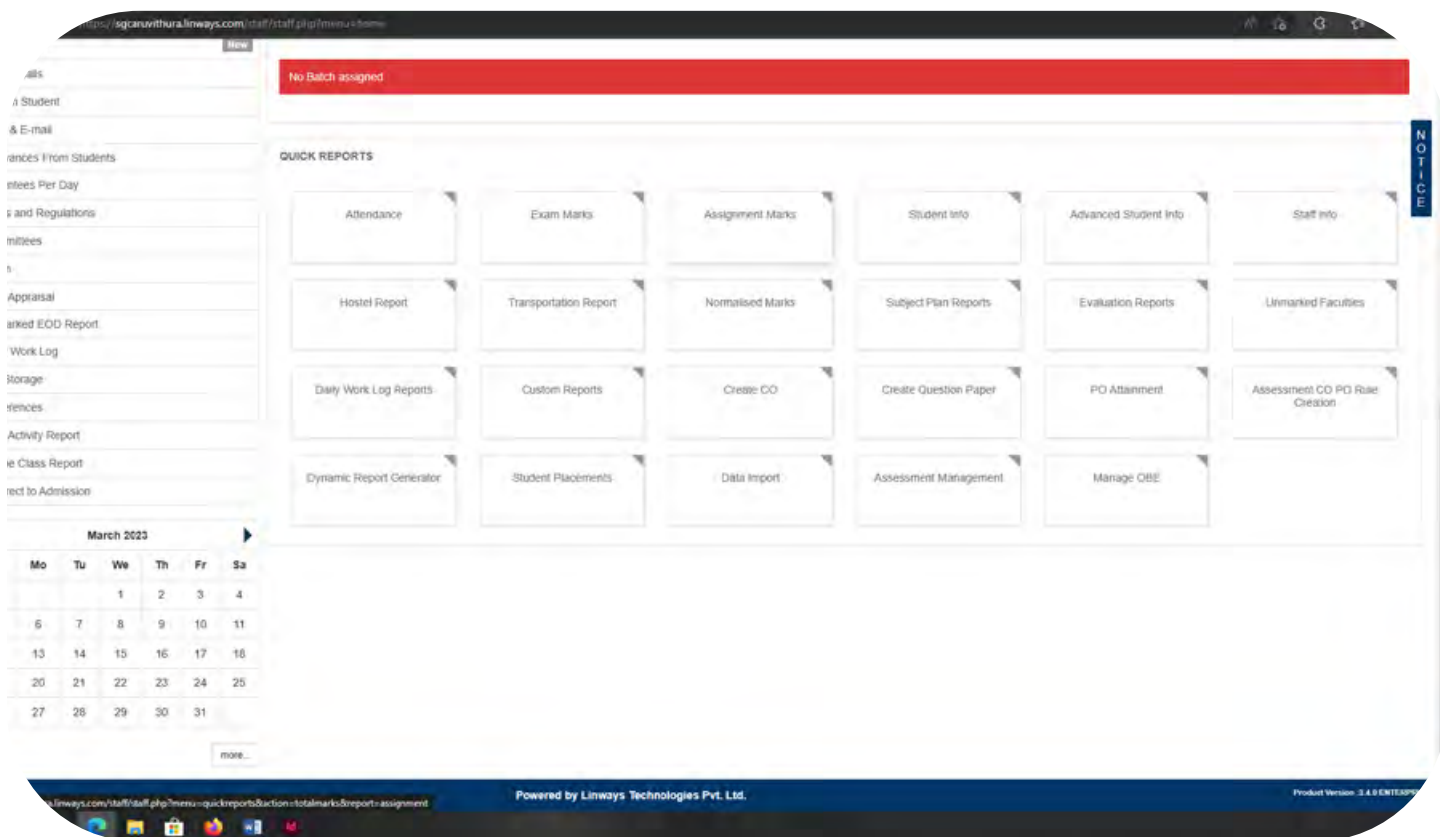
https://sgcaruvithura.linways.com/staff/staff.php?menu=home

New

ails
a Student
& E-mail
ances From Students
ntees Per Day
s and Regulations
mittees
h
Appraisal
arked EOD Report
Work Log
Storage
rences
Activity Report
e Class Report
ect to Admission

| | | March 2023 | | | |
|---|---|---|---|---|---|
| Mo | Tu | We | Th | Fr | Sa |
| | | 1 | 2 | 3 | 4 |
| 6 | 7 | 8 | 9 | 10 | 11 |
| 13 | 14 | 15 | 16 | 17 | 18 |
| 20 | 21 | 22 | 23 | 24 | 25 |
| 27 | 28 | 29 | 30 | 31 | |

more...

No Batch assigned

NOTICE

QUICK REPORTS

Attendance
Exam Marks
Assignment Marks
Student Info
Advanced Student Info
Staff Info
Hostel Report
Transportation Report
Normalised Marks
Subject Plan Reports
Evaluation Reports
Unmarked Faculties
Daily Work Log Reports
Custom Reports
Create CO
Create Question Paper
PO Attainment
Assessment CO PO Rule Creation
Dynamic Report Generator
Student Placements
Data Import
Assessment Management
Manage OBE

.linways.com/staff/staff.php?menu=quickreports&action=totalmarks&report=assignment

Powered by Linways Technologies Pvt. Ltd.

Product Version: 3.4.0 ENTERPR